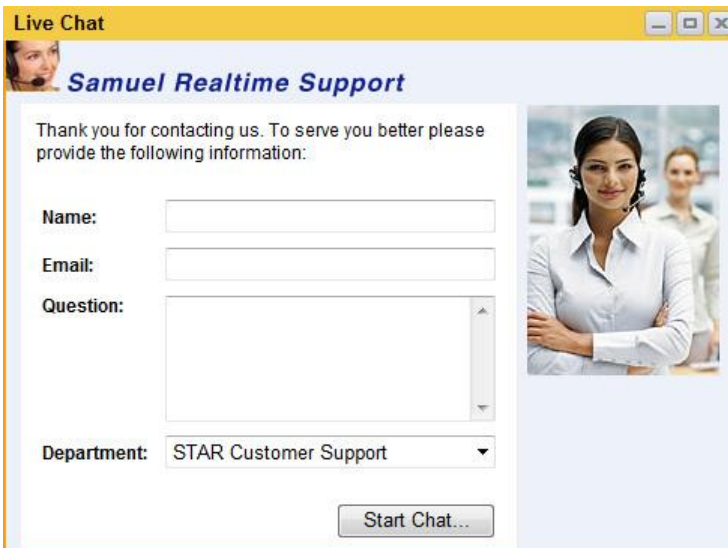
Live Chat

Samuel Realtime Support

Thank you for contacting us. To serve you better please provide the following information:

Name:

Email:

Question:

Department: STAR Customer Support

Start Chat...